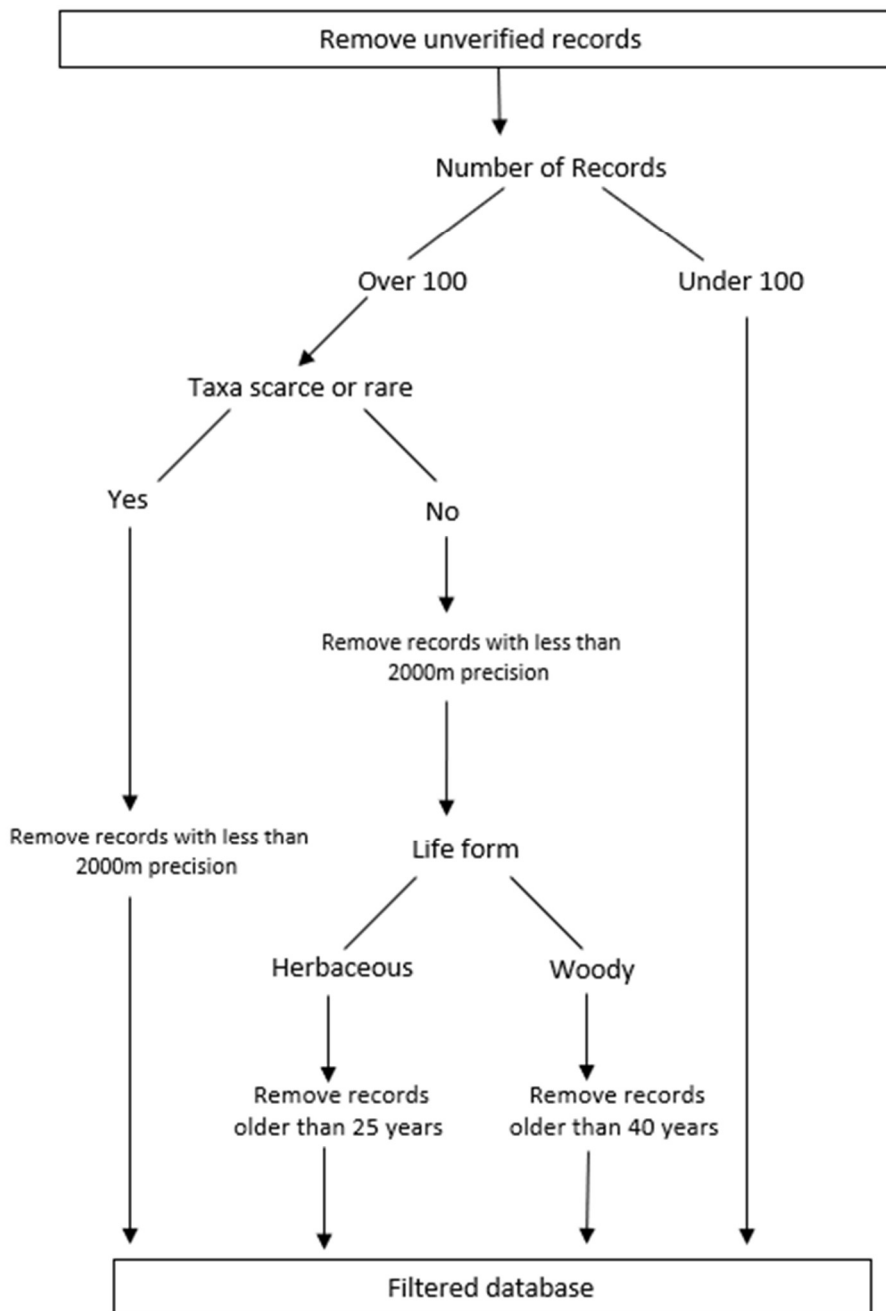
Remove unverified records

Number of Records

Over 100

Under 100

Taxa scarce or rare

Yes

No

Remove records with less than 2000m precision

Remove records with less than 2000m precision

Life form

Herbaceous

Woody

Remove records older than 25 years

Remove records older than 40 years

Filtered database